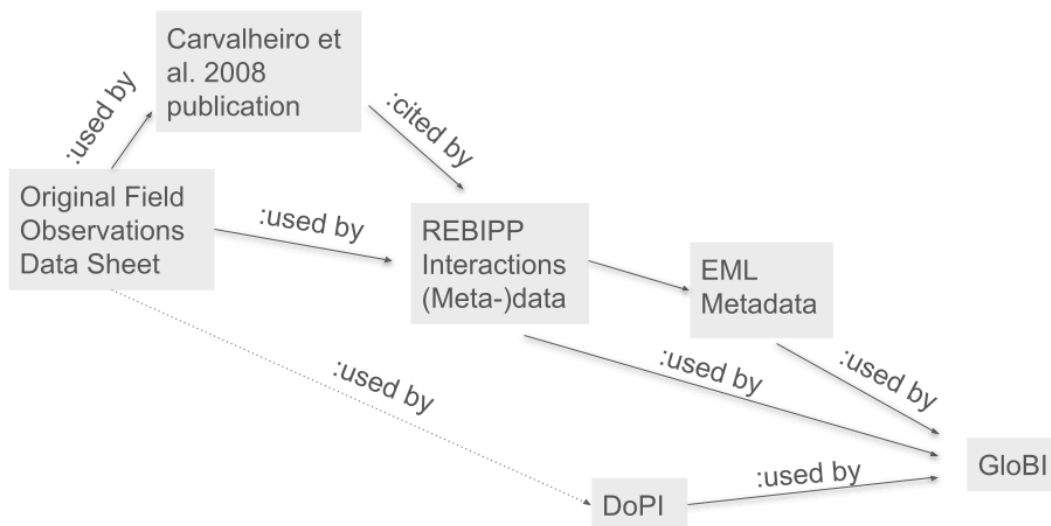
Carvalheiro et al. 2008 publication

:used by

:cited by

Original Field Observations Data Sheet

:used by

REBIPP Interactions (Meta-)data

EML Metadata

:used by

:used by

:used by

GloBI

:used by

DoPI